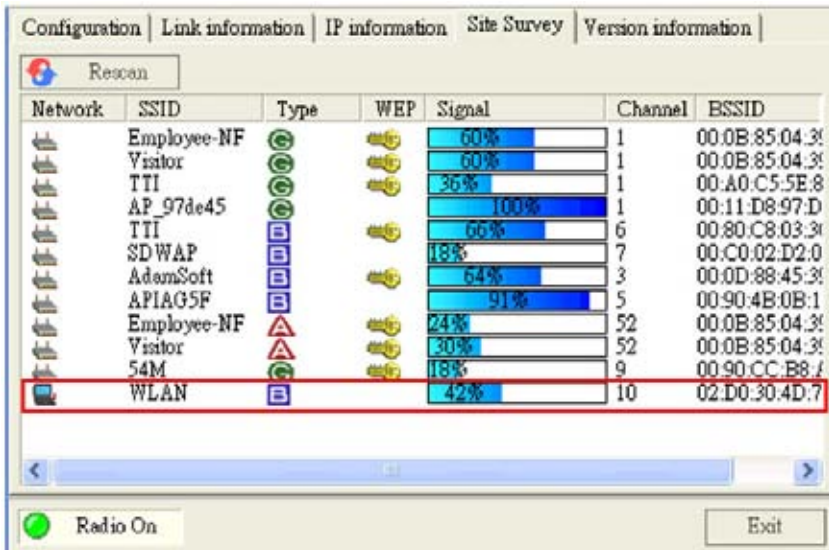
Configuration | Link information | IP information | Site Survey | Version information

Rescan

| Network | SSID | Type | WEP | Signal | Channel | BSSID |
|---|---|---|---|---|---|---|
| | Employee-NF | G | | 60% | 1 | 00:0B:85:04:3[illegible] |
| | Visitor | G | | 60% | 1 | 00:0B:85:04:3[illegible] |
| | TTI | G | | 36% | 1 | 00:A0:C5:5E:8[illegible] |
| | AP_97de45 | G | | 100% | 1 | 00:11:D8:97:D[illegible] |
| | TTI | B | | 66% | 6 | 00:80:C8:03:3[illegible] |
| | SDWAP | B | | 18% | 7 | 00:C0:02:D2:0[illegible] |
| | AdamSoft | B | | 64% | 3 | 00:0D:88:45:3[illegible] |
| | APIAG5F | B | | 91% | 5 | 00:90:4B:0B:1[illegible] |
| | Employee-NF | A | | 24% | 52 | 00:0B:85:04:3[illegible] |
| | Visitor | A | | 30% | 52 | 00:0B:85:04:3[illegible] |
| | 54M | G | | 18% | 9 | 00:90:CC:B8:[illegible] |
| | WLAN | B | | 42% | 10 | 02:D0:30:4D:7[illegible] |

Radio On

Exit